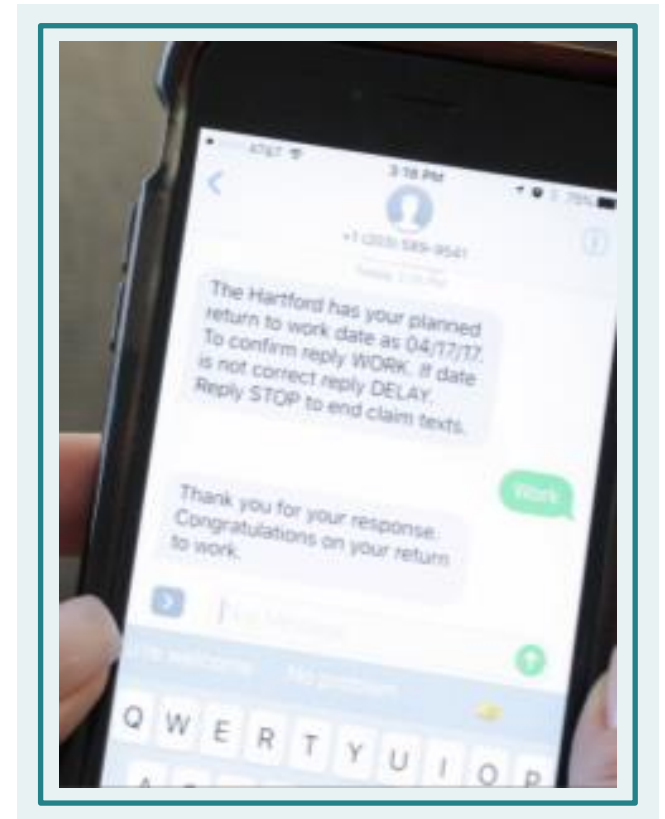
AT&T

3:18 PM

79%

+1 (203) 589-9541

Today 3:15 PM

The Hartford has your planned return to work date as 04/17/17. To confirm reply WORK. If date is not correct reply DELAY. Reply STOP to end claim texts.

Work

Thank you for your response. Congratulations on your return to work.

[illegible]

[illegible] No problem

Q W E R T Y U I O P